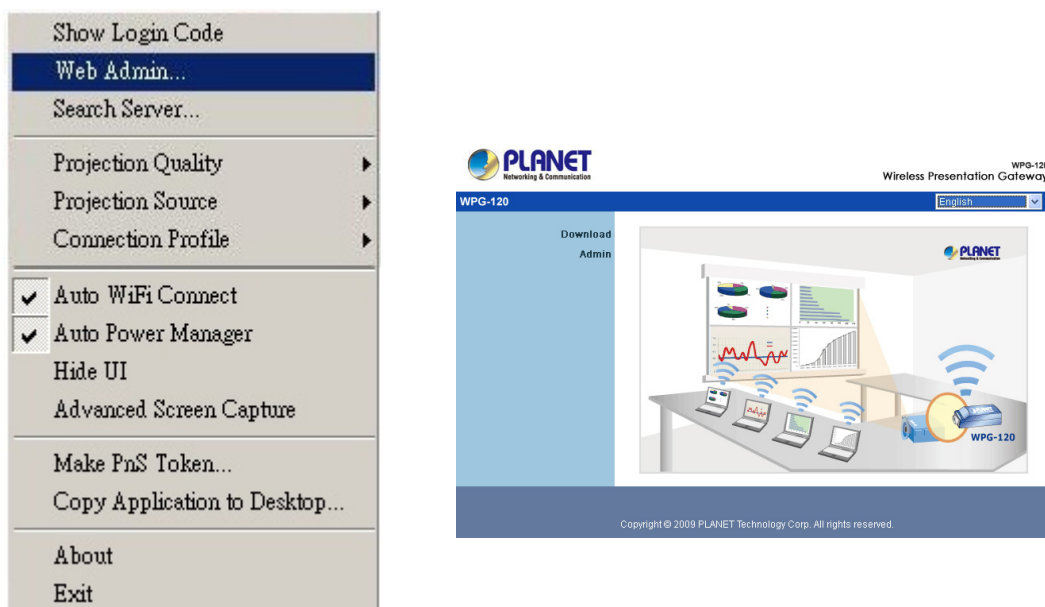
Show Login Code
Web Admin...
Search Server...
Projection Quality
Projection Source
Connection Profile
Auto WiFi Connect
Auto Power Manager
Hide UI
Advanced Screen Capture
Make PnS Token...
Copy Application to Desktop...
About
Exit

PLANET
Networking & Communication
WPG-120
Wireless Presentation Gateway
WPG-120
English
Download
Admin
PLANET
Networking & Communication
WPG-120
Copyright © 2009 PLANET Technology Corp. All rights reserved.